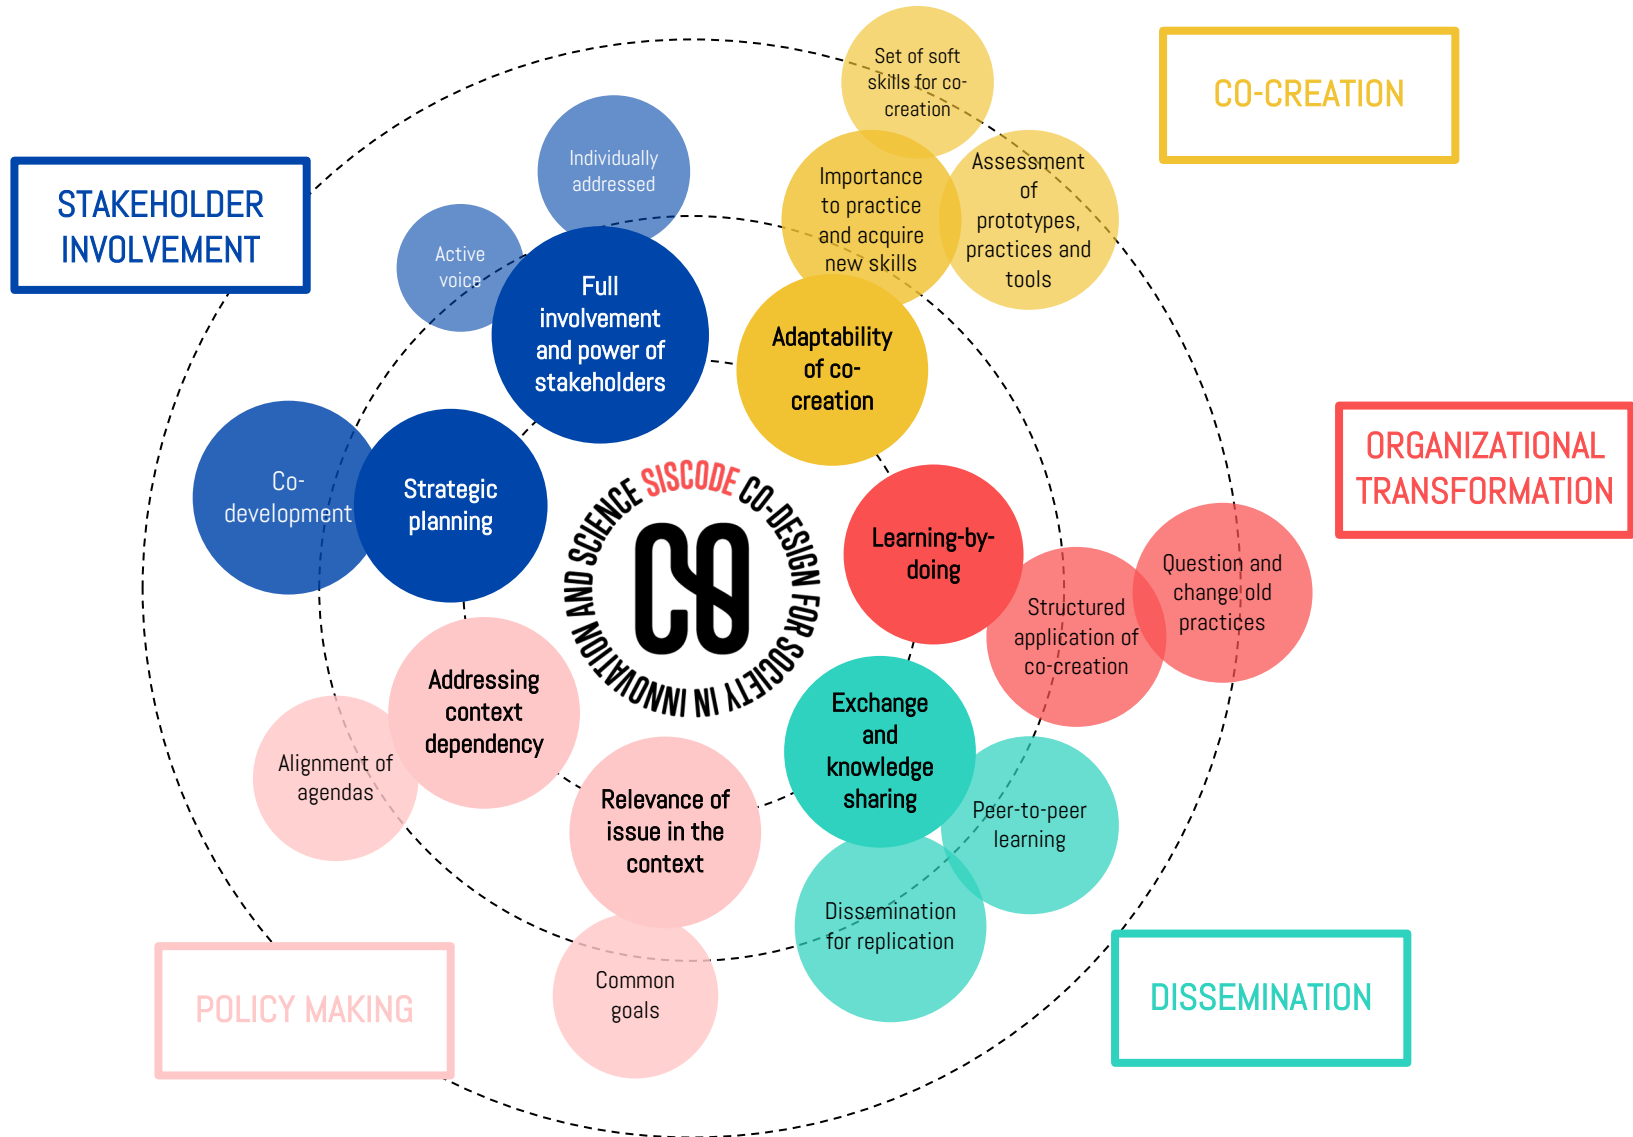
STAKEHOLDER INVOLVEMENT

CO-CREATION

ORGANIZATIONAL TRANSFORMATION

DISSEMINATION

POLICY MAKING

Individually addressed

Active voice

Full involvement and power of stakeholders

Co-development

Strategic planning

Set of soft skills for co-creation

Importance to practice and acquire new skills

Assessment of prototypes, practices and tools

Adaptability of co-creation

SISCODE CO-DESIGN FOR SOCIETY IN INNOVATION AND SCIENCE

CO

Learning-by-doing

Structured application of co-creation

Question and change old practices

Exchange and knowledge sharing

Peer-to-peer learning

Dissemination for replication

Addressing context dependency

Alignment of agendas

Relevance of issue in the context

Common goals